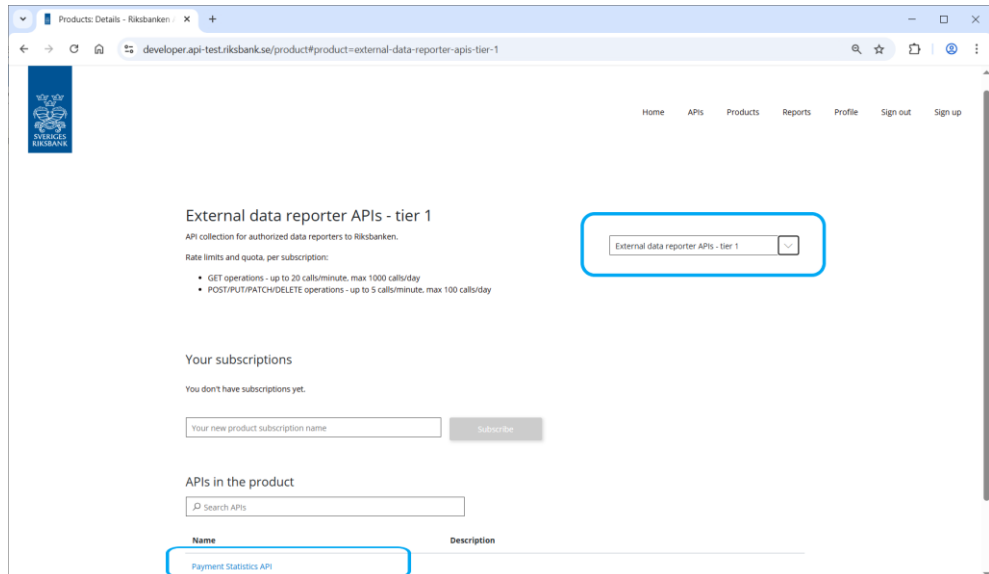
Products: Details - Riksbanken

developer.api-test.riksbank.se/product#product=external-data-reporter-apis-tier-1

SVERIGES RIKSBANK

Home APIs Products Reports Profile Sign out Sign up

External data reporter APIs - tier 1

API collection for authorized data reporters to Riksbanken.

Rate limits and quota, per subscription:

- GET operations - up to 20 calls/minute, max 1000 calls/day
- POST/PUT/PATCH/DELETE operations - up to 5 calls/minute, max 100 calls/day

External data reporter APIs - tier 1

Your subscriptions

You don't have subscriptions yet.

Your new product subscription name

Subscribe

APIs in the product

Search APIs

| Name | Description |
|---|---|
| Payment Statistics API | |